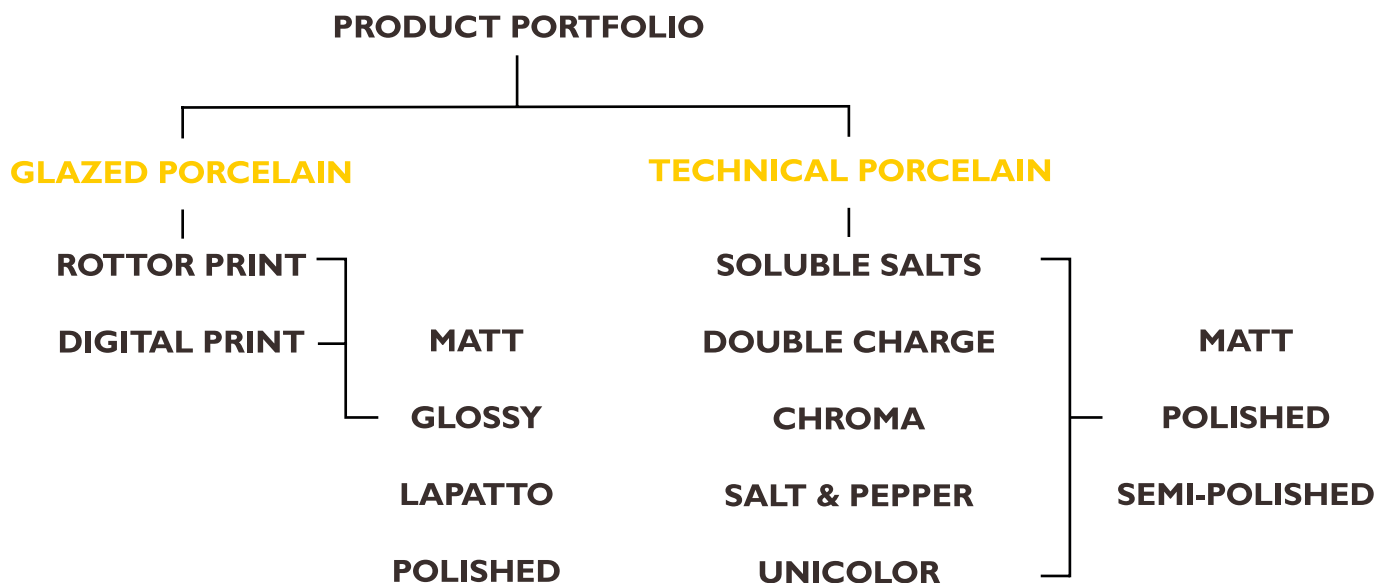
PRODUCT PORTFOLIO

GLAZED PORCELAIN

ROTTOR PRINT

DIGITAL PRINT

MATT

GLOSSY

LAPATTO

POLISHED

TECHNICAL PORCELAIN

SOLUBLE SALTS

DOUBLE CHARGE

CHROMA

SALT & PEPPER

UNICOLOR

MATT

POLISHED

SEMI-POLISHED